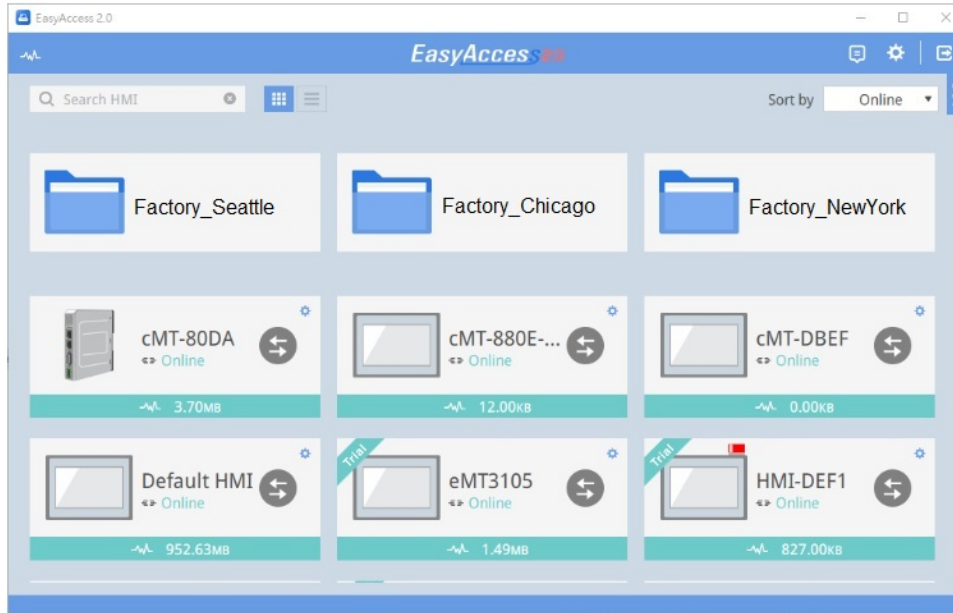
EasyAccess 2.0

EasyAccess 2.0

Search HMI

Sort by Online

Factory_Seattle

Factory_Chicago

Factory_NewYork

cMT-80DA
Online
3.70MB

cMT-880E-...
Online
12.00KB

cMT-DBEF
Online
0.00KB

Default HMI
Online
952.63MB

Trial
eMT3105
Online
1.49MB

Trial
HMI-DEF1
Online
827.00KB